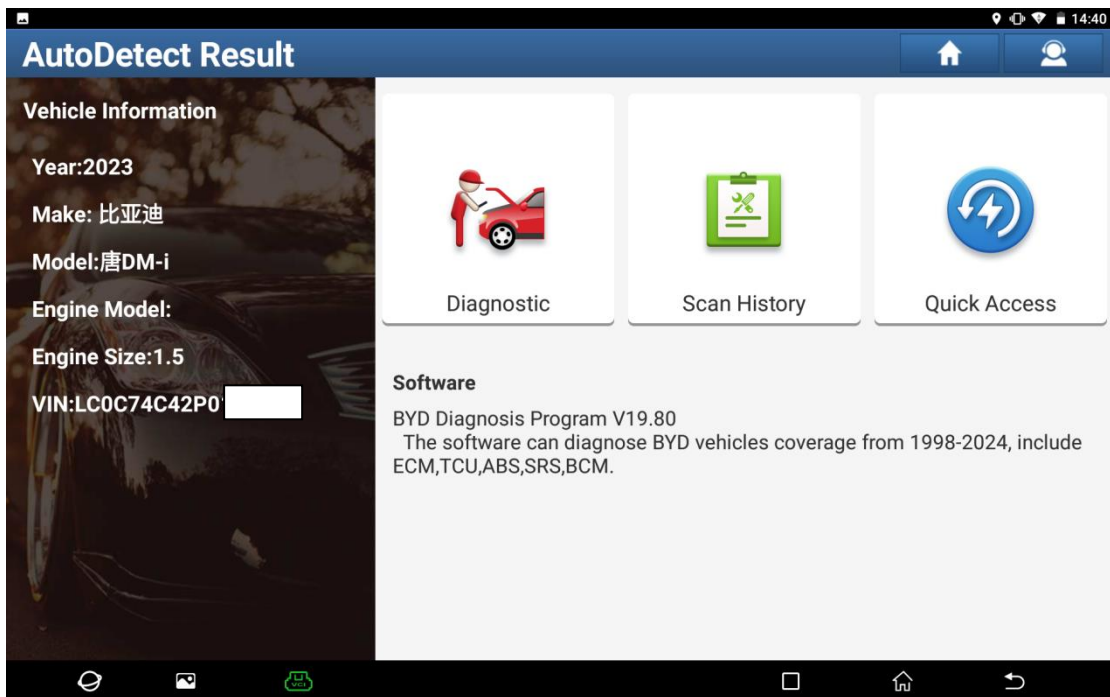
14:40

AutoDetect Result

Vehicle Information

Year:2023

Make: 比亚迪

Model:唐DM-i

Engine Model:

Engine Size:1.5

VIN:LC0C74C42P0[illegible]

Diagnostic

Scan History

Quick Access

Software

BYD Diagnosis Program V19.80
The software can diagnose BYD vehicles coverage from 1998-2024, include ECM,TCU,ABS,SRS,BCM.

VCI